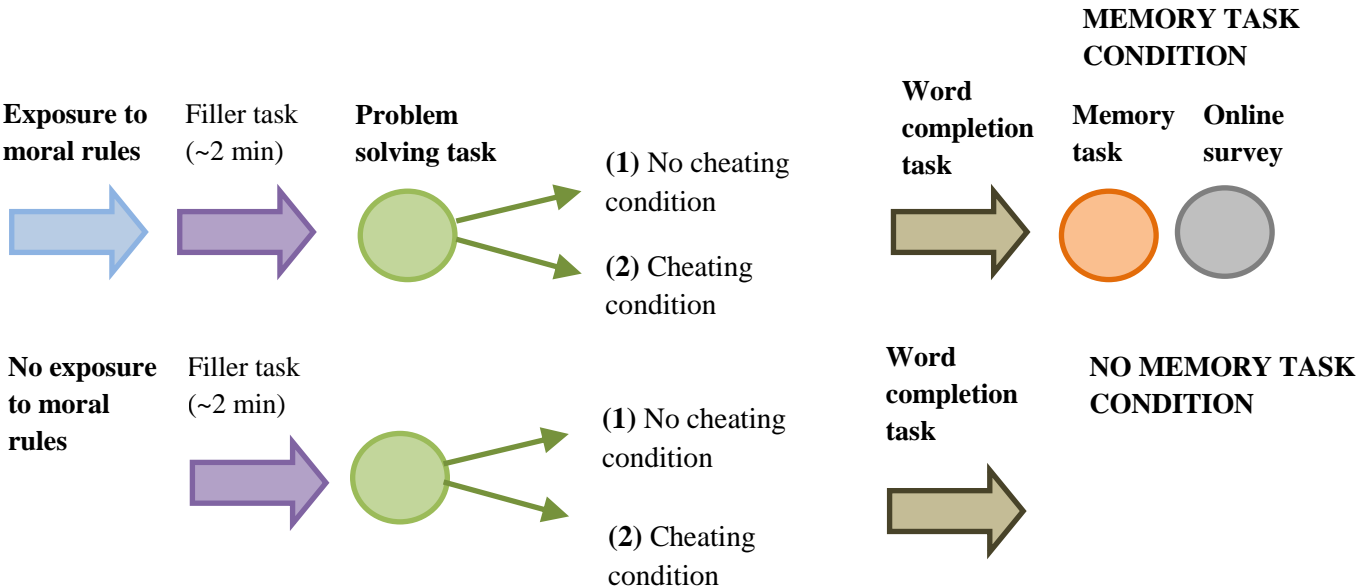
MEMORY TASK CONDITION

Exposure to moral rules

Filler task (~2 min)

Problem solving task

(1) No cheating condition

(2) Cheating condition

Word completion task

Memory task

Online survey

No exposure to moral rules

Filler task (~2 min)

(1) No cheating condition

(2) Cheating condition

Word completion task

NO MEMORY TASK CONDITION